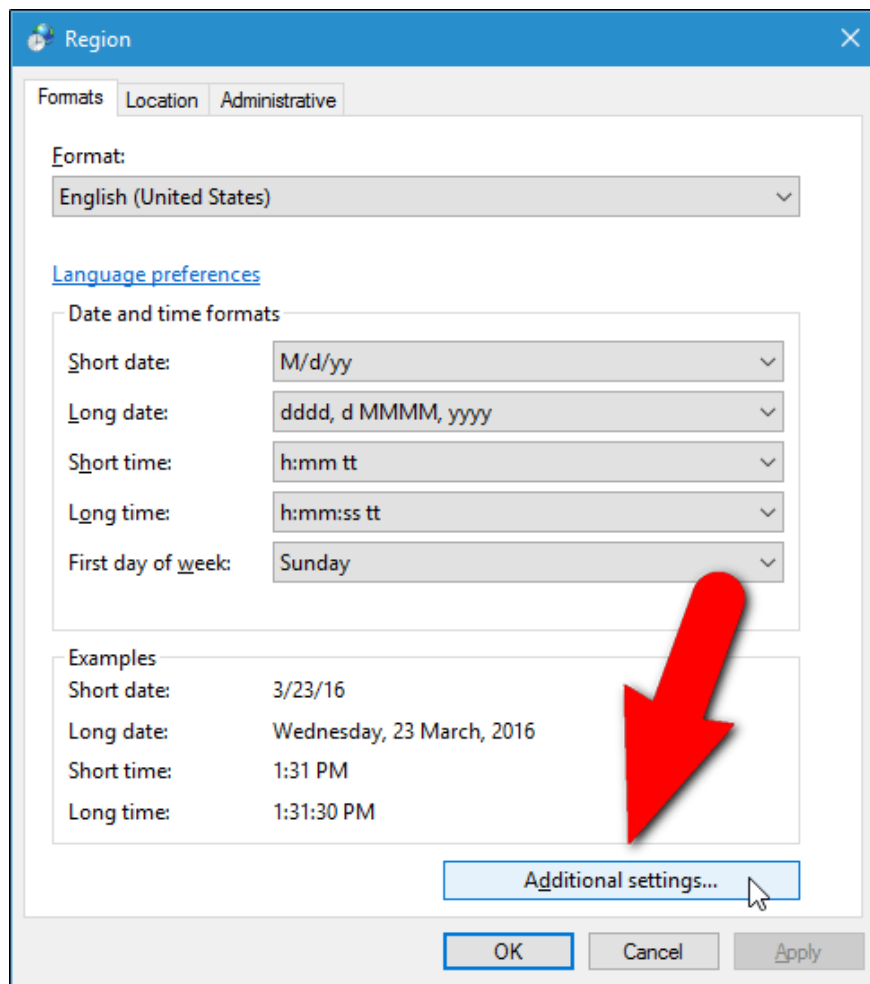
Region

Formats
Location
Administrative

Format:
English (United States)

Language preferences

Date and time formats
Short date: M/d/yy
Long date: dddd, d MMMM, yyyy
Short time: h:mm tt
Long time: h:mm:ss tt
First day of week: Sunday

Examples
Short date: 3/23/16
Long date: Wednesday, 23 March, 2016
Short time: 1:31 PM
Long time: 1:31:30 PM

Additional settings...

OK
Cancel
Apply